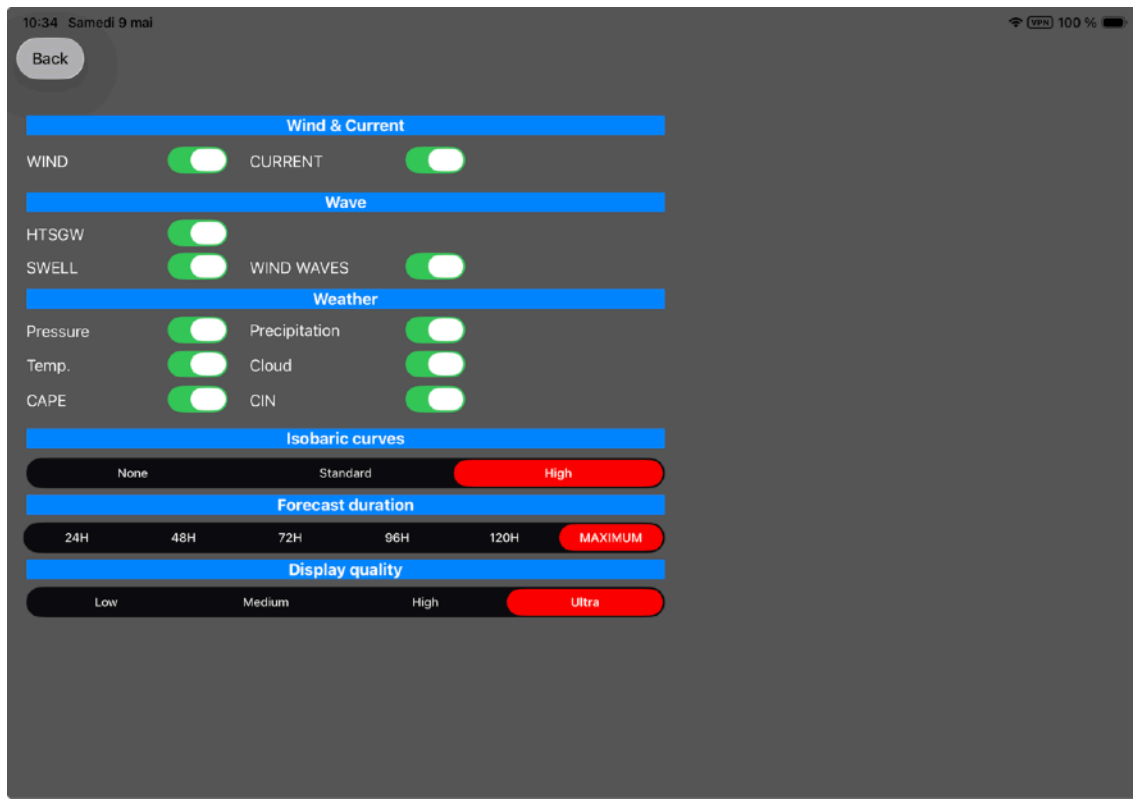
10:34 Samedi 9 mai

VPN 100 %

Back

Wind & Current

WIND CURRENT

Wave

HTSGW

SWELL WIND WAVES

Weather

Pressure Precipitation

Temp. Cloud

CAPE CIN

Isobaric curves

None Standard High

Forecast duration

24H 48H 72H 96H 120H MAXIMUM

Display quality

Low Medium High Ultra